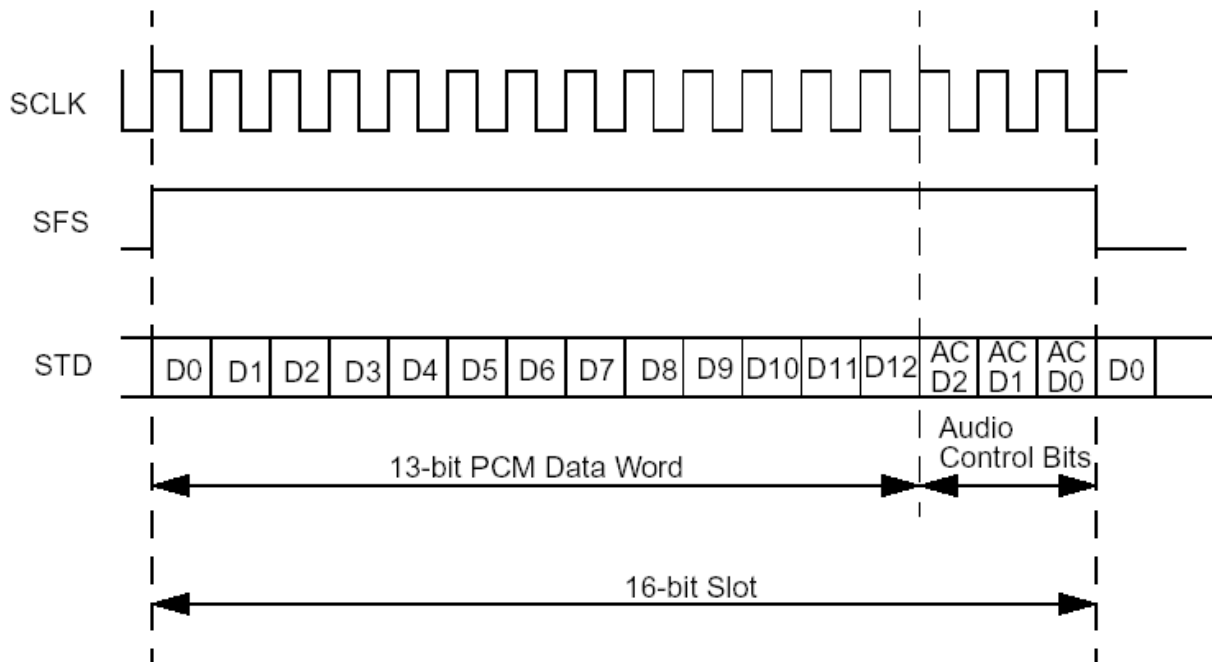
SCLK

SFS

STD

| D0 | D1 | D2 | D3 | D4 | D5 | D6 | D7 | D8 | D9 | D10 | D11 | D12 | AC D2 | AC D1 | AC D0 | D0 |
|---|---|---|---|---|---|---|---|---|---|---|---|---|---|---|---|---|

13-bit PCM Data Word

Audio Control Bits

16-bit Slot